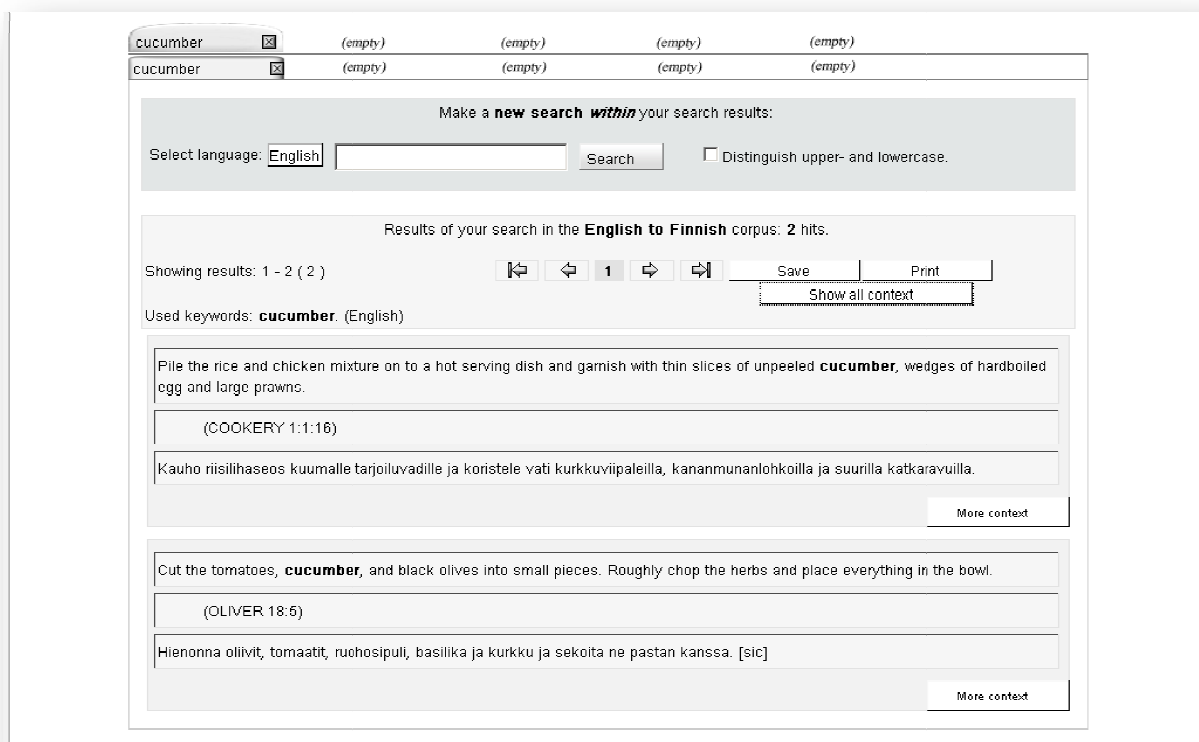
cucumber (empty) (empty) (empty) (empty)
cucumber (empty) (empty) (empty) (empty)

Make a **new search *within*** your search results:

Select language: English Search Distinguish upper- and lowercase.

Results of your search in the **English to Finnish** corpus: **2** hits.

Showing results: 1 - 2 ( 2 ) 1 Save Print
Show all context

Used keywords: **cucumber**. (English)

Pile the rice and chicken mixture on to a hot serving dish and garnish with thin slices of unpeeled **cucumber**, wedges of hardboiled egg and large prawns.

(COOKERY 1:1:16)

Kauho riisilihaseos kuumalle tarjoiluvadille ja koristele vati kurkkuviipaleilla, kananmunanlohkoilla ja suurilla katkaravuilla.

More context

Cut the tomatoes, **cucumber**, and black olives into small pieces. Roughly chop the herbs and place everything in the bowl.

(OLIVER 18:5)

Hienonna oliivit, tomaatit, ruohosipuli, basilika ja kurkku ja sekoita ne pastan kanssa. [sic]

More context